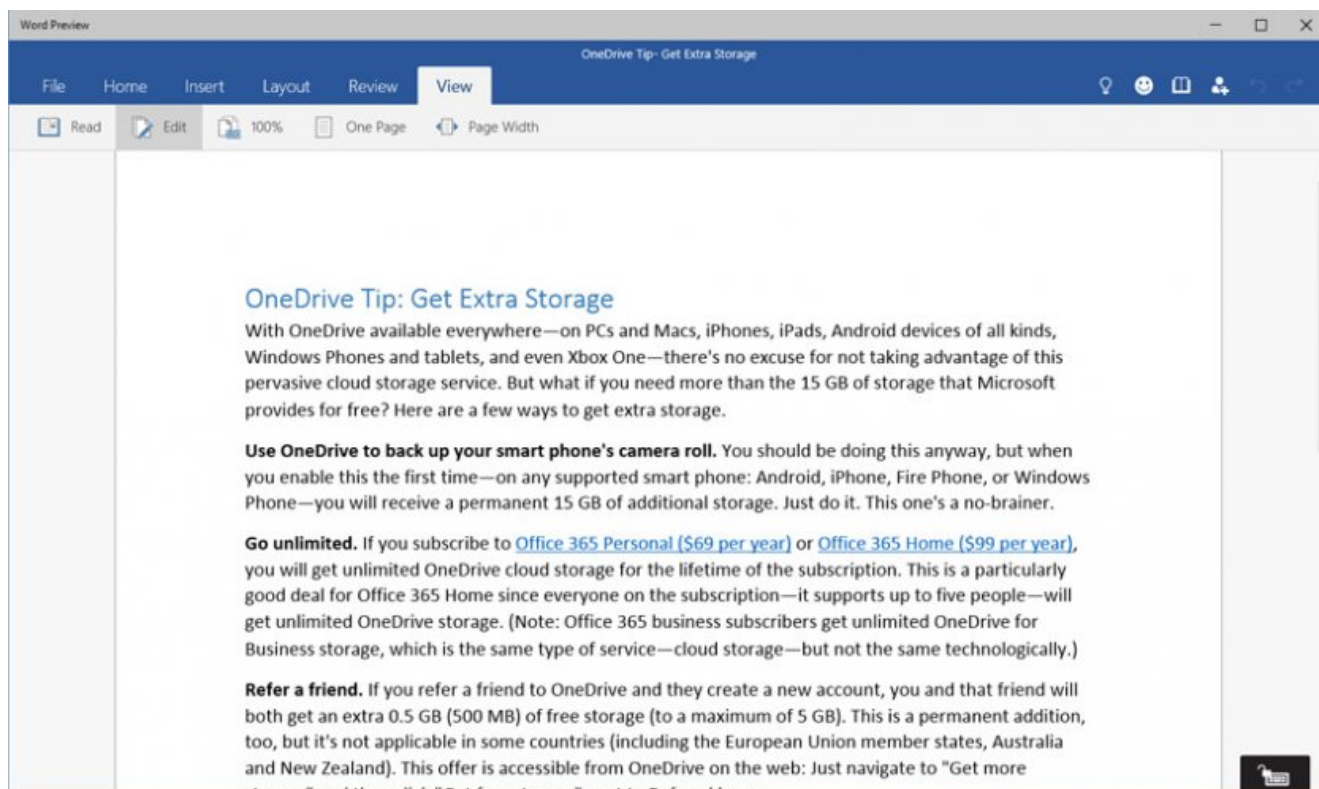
Word Preview

OneDrive Tip- Get Extra Storage

File Home Insert Layout Review View

Read Edit 100% One Page Page Width

OneDrive Tip: Get Extra Storage
With OneDrive available everywhere—on PCs and Macs, iPhones, iPads, Android devices of all kinds, Windows Phones and tablets, and even Xbox One—there's no excuse for not taking advantage of this pervasive cloud storage service. But what if you need more than the 15 GB of storage that Microsoft provides for free? Here are a few ways to get extra storage.

**Use OneDrive to back up your smart phone's camera roll.** You should be doing this anyway, but when you enable this the first time—on any supported smart phone: Android, iPhone, Fire Phone, or Windows Phone—you will receive a permanent 15 GB of additional storage. Just do it. This one's a no-brainer.

**Go unlimited.** If you subscribe to Office 365 Personal ($69 per year) or Office 365 Home ($99 per year), you will get unlimited OneDrive cloud storage for the lifetime of the subscription. This is a particularly good deal for Office 365 Home since everyone on the subscription—it supports up to five people—will get unlimited OneDrive storage. (Note: Office 365 business subscribers get unlimited OneDrive for Business storage, which is the same type of service—cloud storage—but not the same technologically.)

**Refer a friend.** If you refer a friend to OneDrive and they create a new account, you and that friend will both get an extra 0.5 GB (500 MB) of free storage (to a maximum of 5 GB). This is a permanent addition, too, but it's not applicable in some countries (including the European Union member states, Australia and New Zealand). This offer is accessible from OneDrive on the web: Just navigate to "Get more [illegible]